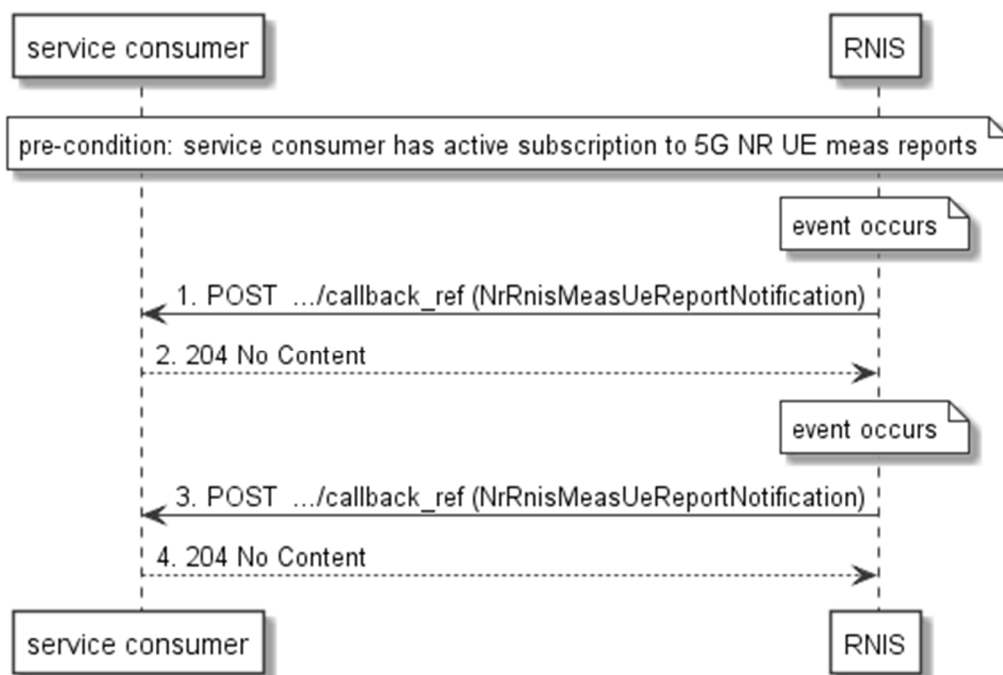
service consumer

RNIS

pre-condition: service consumer has active subscription to 5G NR UE meas reports

event occurs

1. POST .../callback_ref (NrRnisMeasUeReportNotification)

2. 204 No Content

event occurs

3. POST .../callback_ref (NrRnisMeasUeReportNotification)

4. 204 No Content

service consumer

RNIS